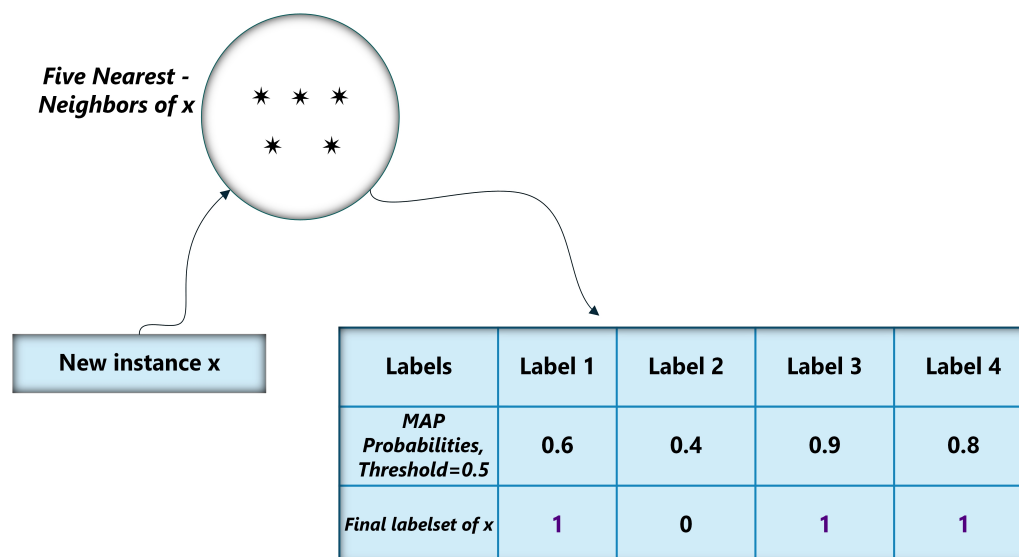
Five Nearest - Neighbors of x

New instance x

| Labels | Label 1 | Label 2 | Label 3 | Label 4 |
|---|---|---|---|---|
| MAP Probabilities, Threshold=0.5 | 0.6 | 0.4 | 0.9 | 0.8 |
| Final labelset of x | 1 | 0 | 1 | 1 |